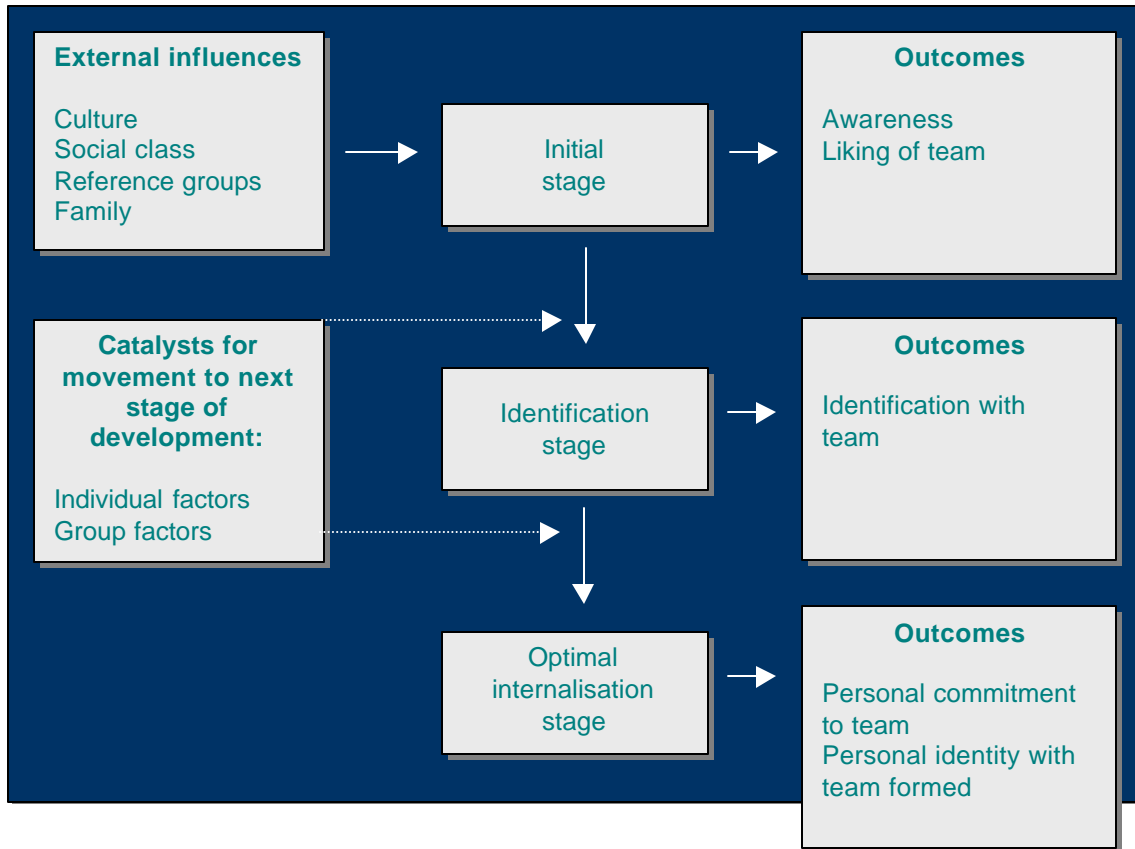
External influences

Culture
Social class
Reference groups
Family

Initial stage

Outcomes

Awareness
Liking of team

Catalysts for movement to next stage of development:

Individual factors
Group factors

Identification stage

Outcomes

Identification with team

Optimal internalisation stage

Outcomes

Personal commitment to team
Personal identity with team formed